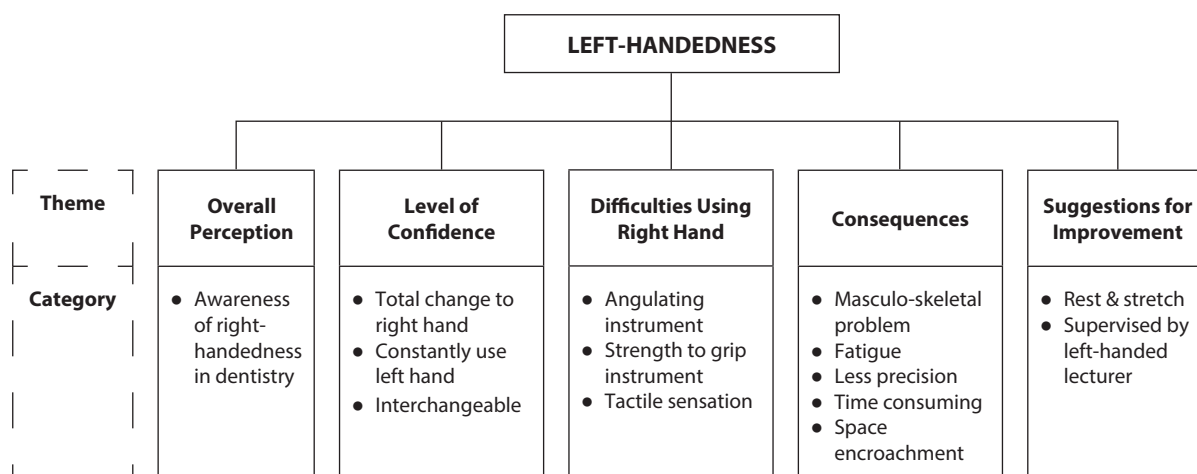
LEFT-HANDEDNESS

Theme

Category

Overall Perception

- Awareness of right-handedness in dentistry

Level of Confidence

- Total change to right hand
- Constantly use left hand
- Interchangeable

Difficulties Using Right Hand

- Angulating instrument
- Strength to grip instrument
- Tactile sensation

Consequences

- Masculo-skeletal problem
- Fatigue
- Less precision
- Time consuming
- Space encroachment

Suggestions for Improvement

- Rest & stretch
- Supervised by left-handed lecturer